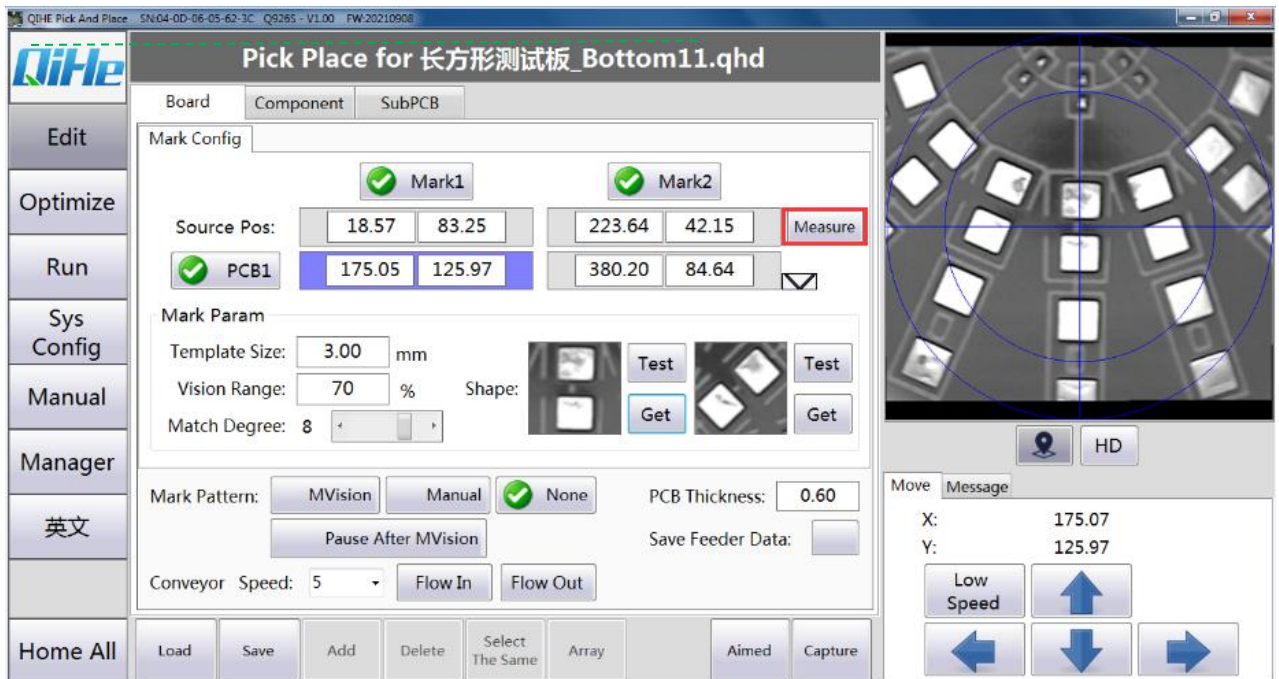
QIHE Pick And Place SN:04-0D-06-05-62-3C Q9265 - V1.00 FW:20210908

QiHe

Pick Place for 长方形测试板_Bottom11.qhd

Edit
Optimize
Run
Sys Config
Manual
Manager
英文
Home All

Board | Component | SubPCB

Mark Config

Mark1
Mark2

Source Pos: 18.57 83.25
223.64 42.15 Measure

PCB1 175.05 125.97
380.20 84.64

Mark Param
Template Size: 3.00 mm
Vision Range: 70 %
Match Degree: 8
Shape:
Test
Get
Test
Get

Mark Pattern: MVision Manual None
PCB Thickness: 0.60
Pause After MVision
Save Feeder Data:
Conveyor Speed: 5 Flow In Flow Out

Load Save Add Delete Select The Same Array Aimed Capture

HD

Move Message
X: 175.07
Y: 125.97
Low Speed